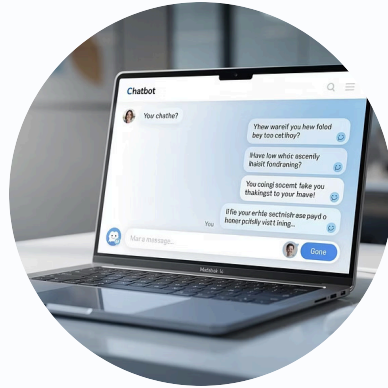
Chatbot

You chathe?

Yhew wareif you hew falod bey too cetihoy?

Ihave low whoc ascemly ihaisit fondraning?

You coingi socemt fake you thakingst to your lnave!

Ifle your erhle secthish ase payd o honerpcitsly visit ing...

You

Start a message...

Done

MacBook